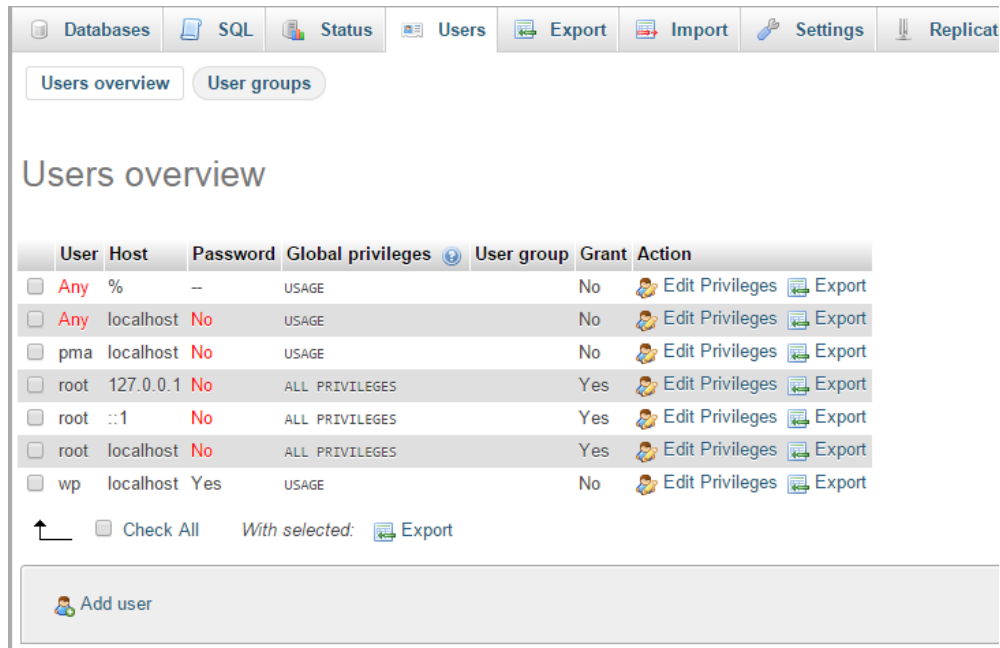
Databases SQL Status Users Export Import Settings Replicat

Users overview User groups

Users overview

| | User | Host | Password | Global privileges | User group | Grant | Action |
|---|---|---|---|---|---|---|---|
| | Any | % | -- | USAGE | | No | Edit Privileges Export |
| | Any | localhost | No | USAGE | | No | Edit Privileges Export |
| | pma | localhost | No | USAGE | | No | Edit Privileges Export |
| | root | 127.0.0.1 | No | ALL PRIVILEGES | | Yes | Edit Privileges Export |
| | root | ::1 | No | ALL PRIVILEGES | | Yes | Edit Privileges Export |
| | root | localhost | No | ALL PRIVILEGES | | Yes | Edit Privileges Export |
| | wp | localhost | Yes | USAGE | | No | Edit Privileges Export |

Check All With selected: Export

Add user